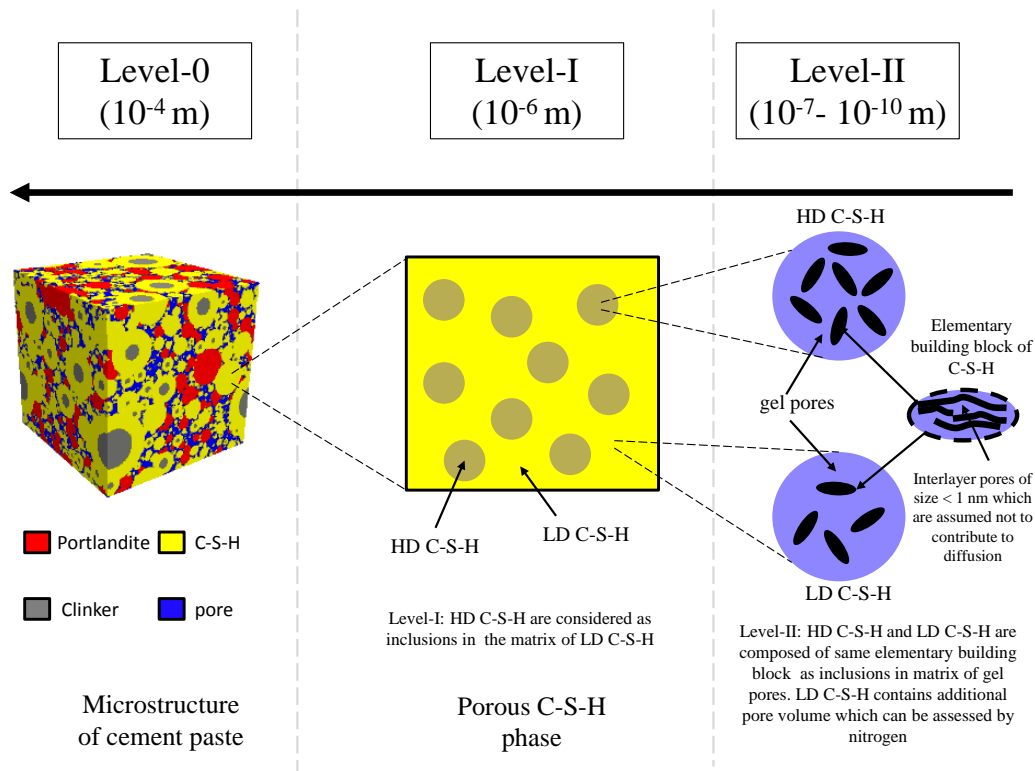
Level-0
($10^{-4}$ m)

Level-I
($10^{-6}$ m)

Level-II
($10^{-7}$- $10^{-10}$ m)

Portlandite C-S-H

Clinker pore

Microstructure of cement paste

HD C-S-H

LD C-S-H

Level-I: HD C-S-H are considered as inclusions in the matrix of LD C-S-H

Porous C-S-H phase

HD C-S-H

Elementary building block of C-S-H

gel pores

Interlayer pores of size < 1 nm which are assumed not to contribute to diffusion

LD C-S-H

Level-II: HD C-S-H and LD C-S-H are composed of same elementary building block as inclusions in matrix of gel pores. LD C-S-H contains additional pore volume which can be assessed by nitrogen